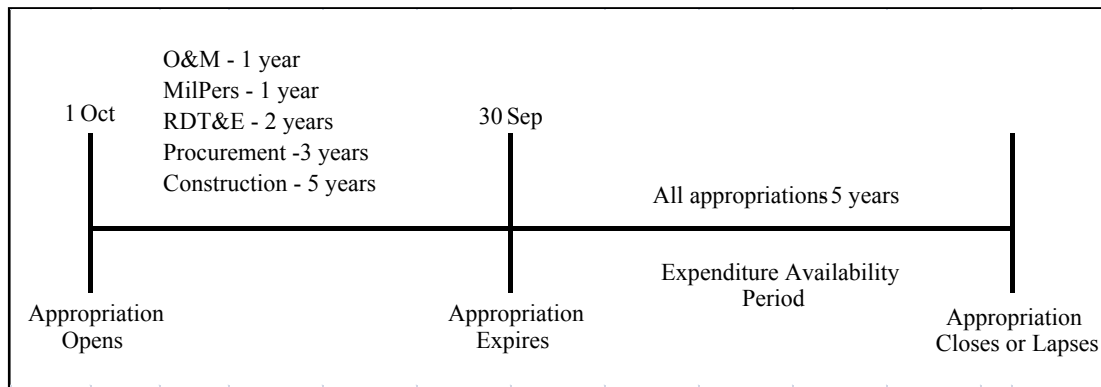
O&M - 1 year
MilPers - 1 year
RDT&E - 2 years
Procurement -3 years
Construction - 5 years

1 Oct

30 Sep

All appropriations 5 years

Expenditure Availability Period

Appropriation Opens

Appropriation Expires

Appropriation Closes or Lapses